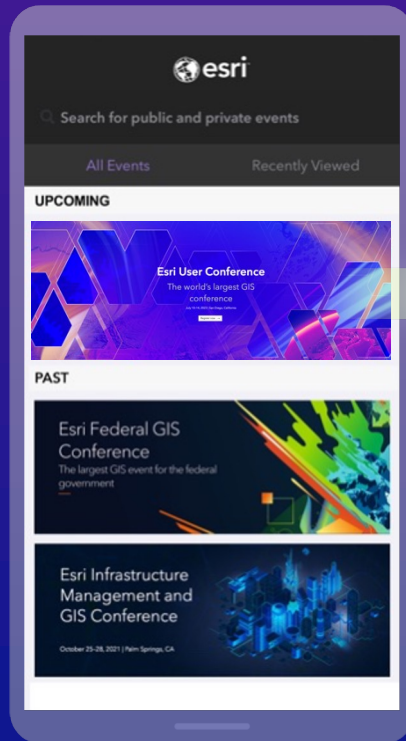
esri

Search for public and private events

All Events

Recently Viewed

UPCOMING

Esri User Conference

The world's largest GIS conference

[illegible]

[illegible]

PAST

Esri Federal GIS Conference

The largest GIS event for the federal government

Esri Infrastructure Management and GIS Conference

October 25-28, 2021 | Palm Springs, CA